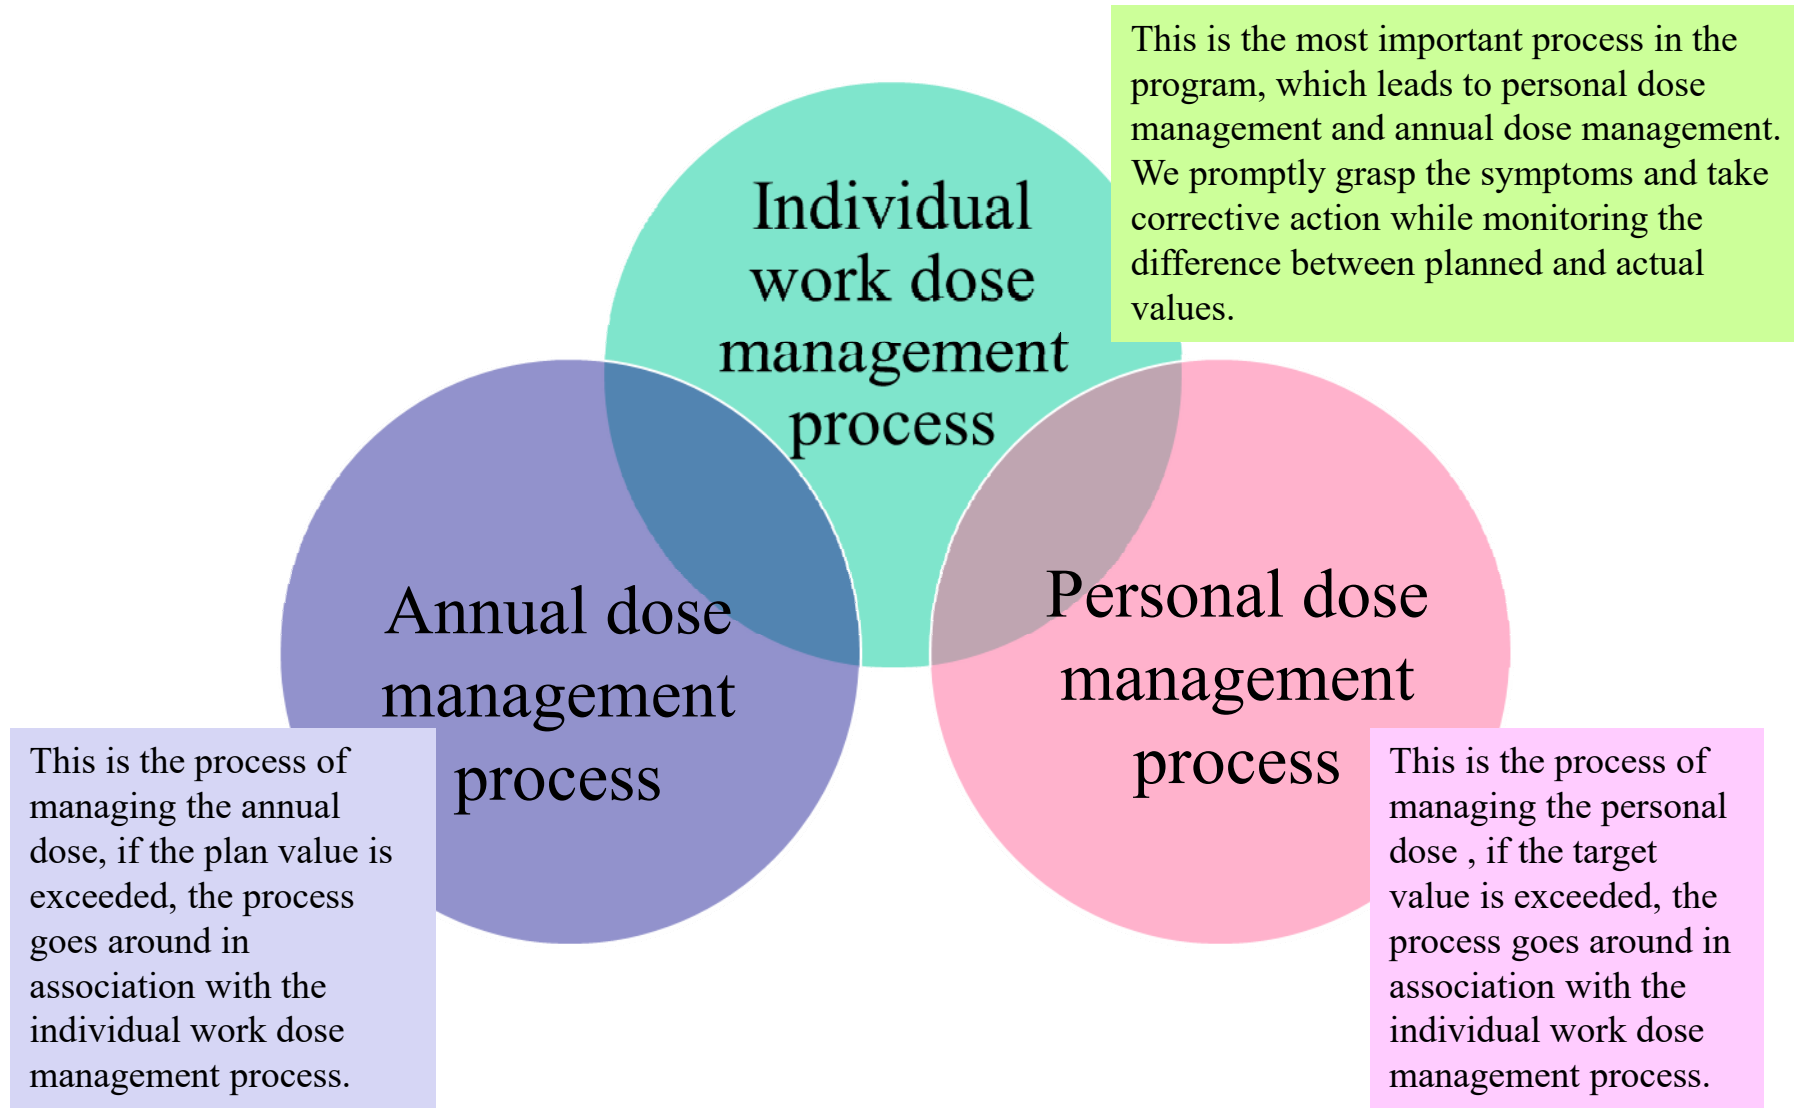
Individual work dose management process

This is the most important process in the program, which leads to personal dose management and annual dose management. We promptly grasp the symptoms and take corrective action while monitoring the difference between planned and actual values.

Annual dose management process

Personal dose management process

This is the process of managing the annual dose, if the plan value is exceeded, the process goes around in association with the individual work dose management process.

This is the process of managing the personal dose , if the target value is exceeded, the process goes around in association with the individual work dose management process.